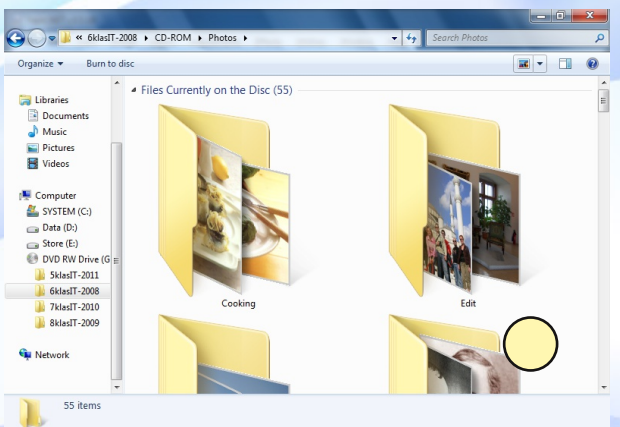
« 6klasIT-2008 ▸ CD-ROM ▸ Photos ▸

Search Photos

Organize ▾ Burn to disc

Files Currently on the Disc (55)

Libraries
Documents
Music
Pictures
Videos

Computer
SYSTEM (C:)
Data (D:)
Store (E:)
DVD RW Drive (G
5klasIT-2011
6klasIT-2008
7klasIT-2010
8klasIT-2009

Network

Cooking

Edit

55 items